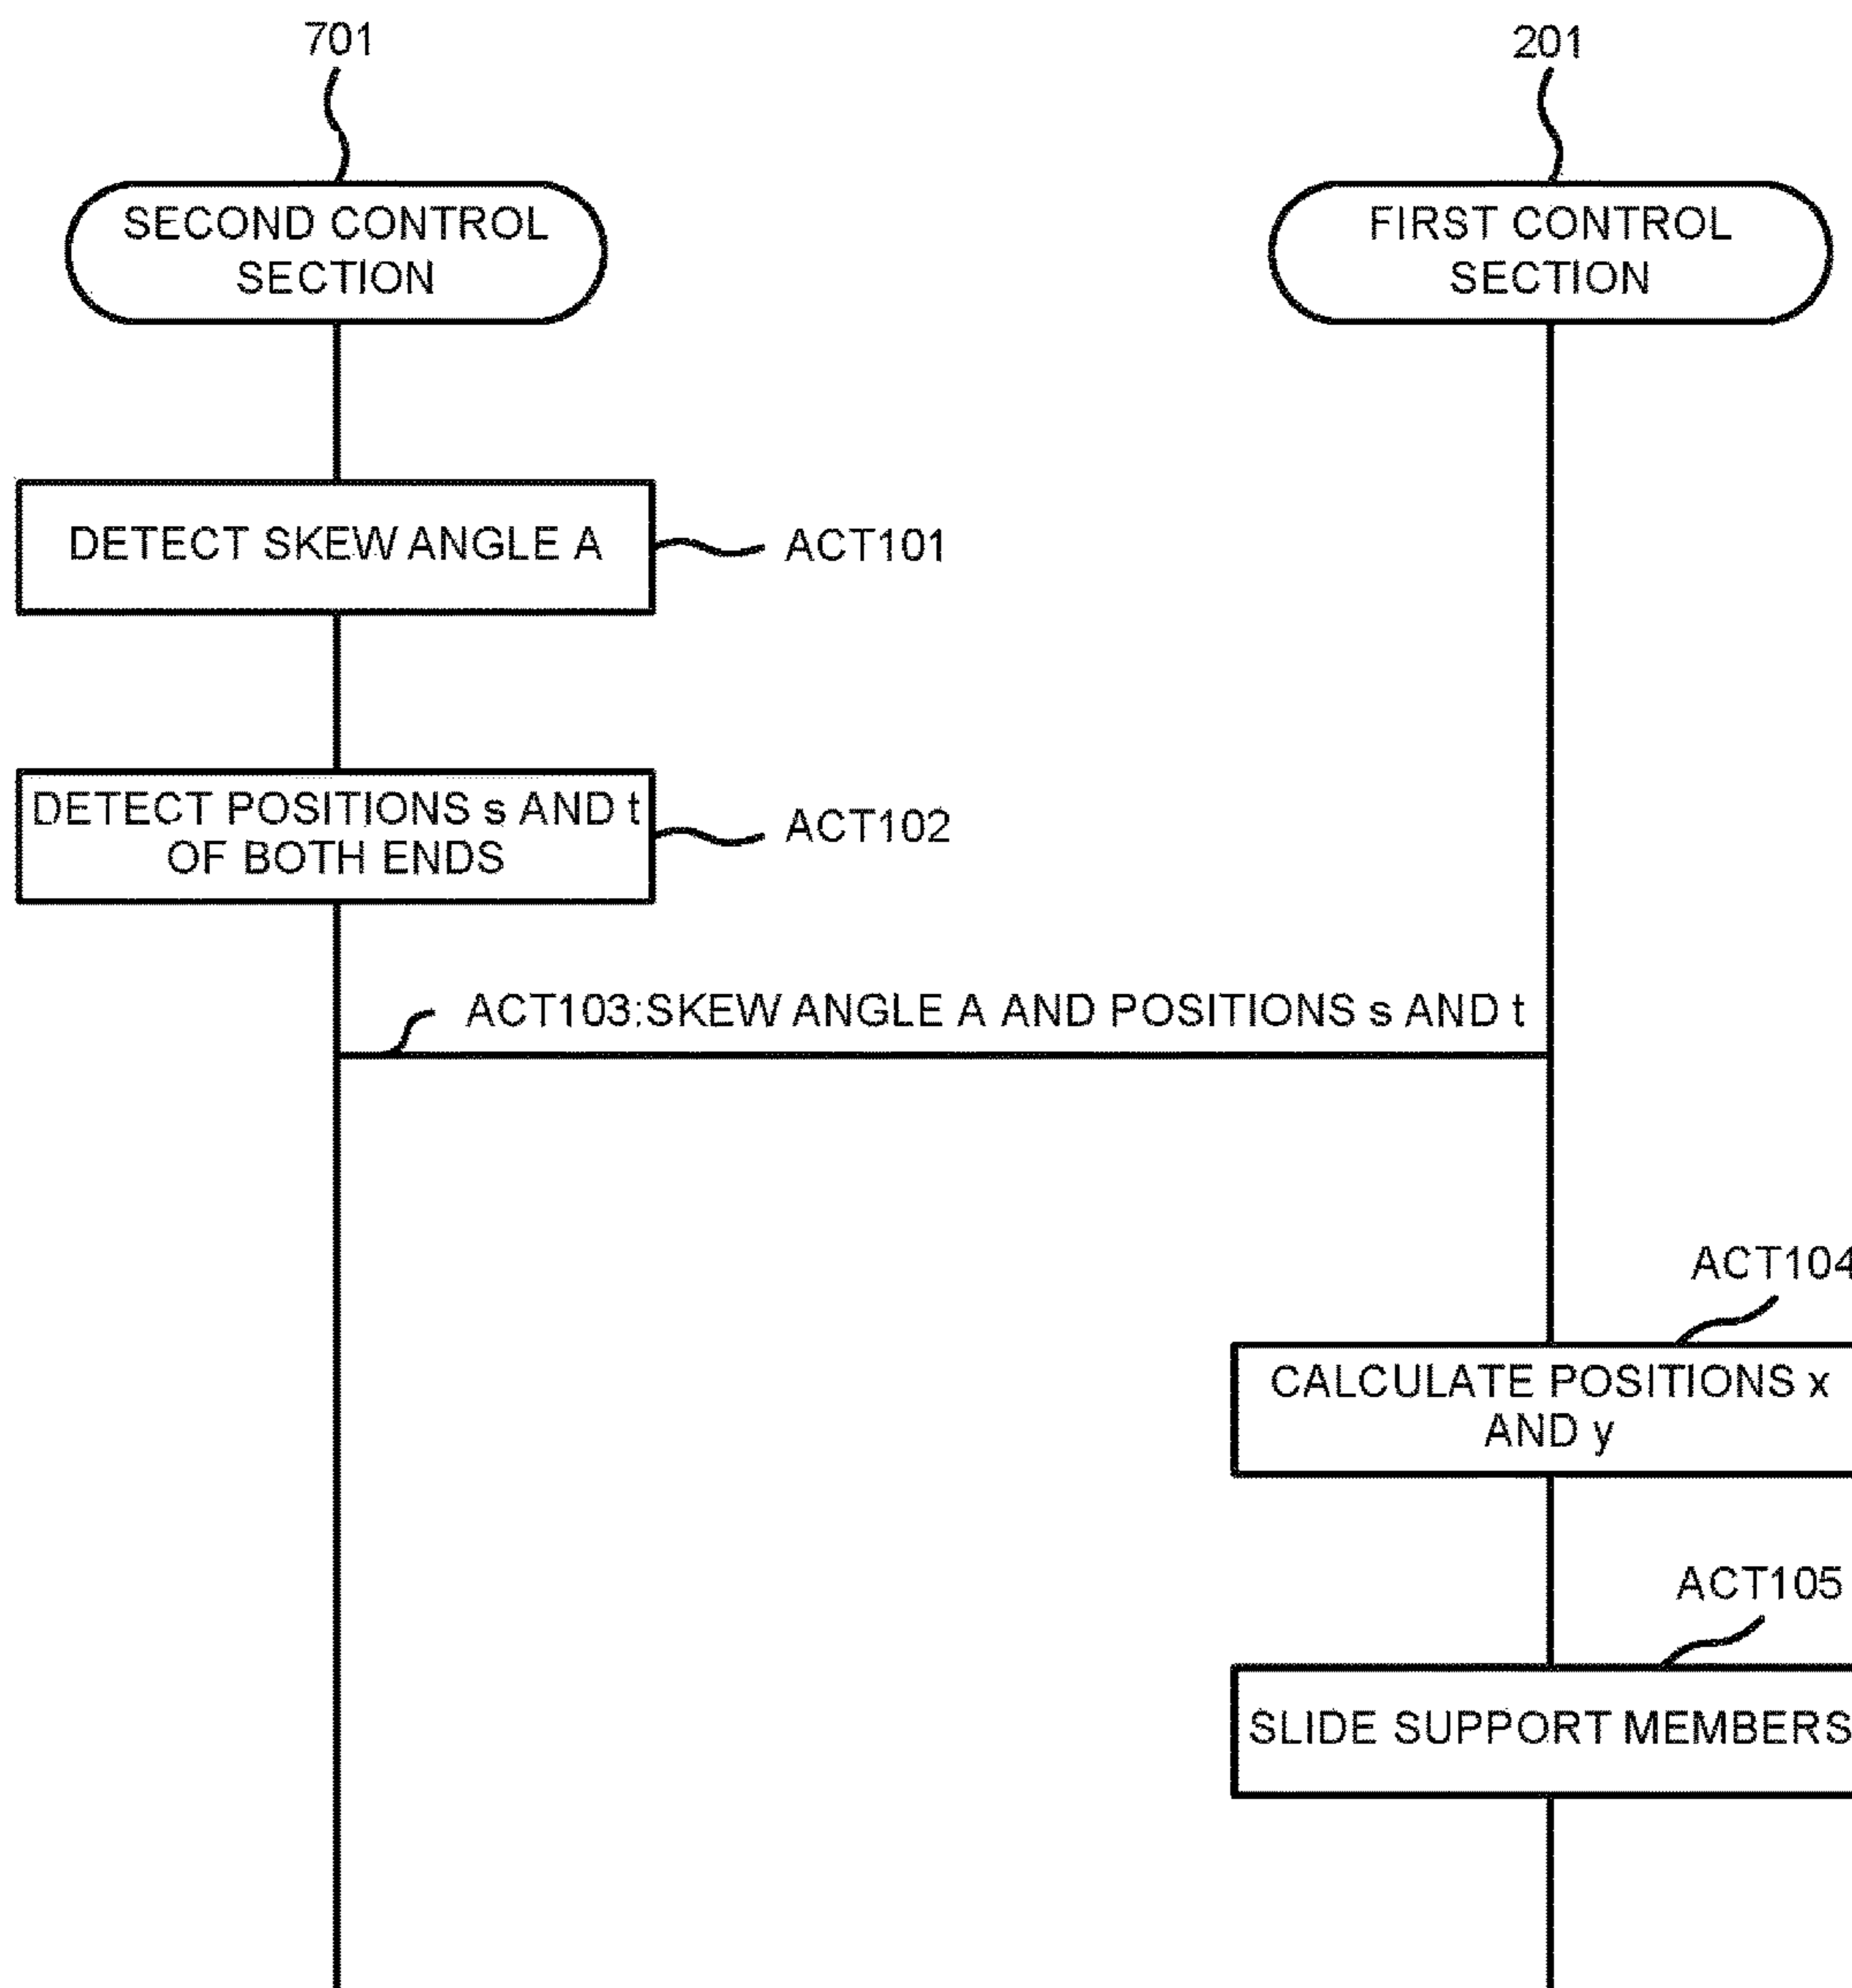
701

201

SECOND CONTROL SECTION

FIRST CONTROL SECTION

DETECT SKEW ANGLE A

ACT101

DETECT POSITIONS s AND t OF BOTH ENDS

ACT102

ACT103:SKEW ANGLE A AND POSITIONS s AND t

ACT104

CALCULATE POSITIONS x AND y

ACT105

SLIDE SUPPORT MEMBERS